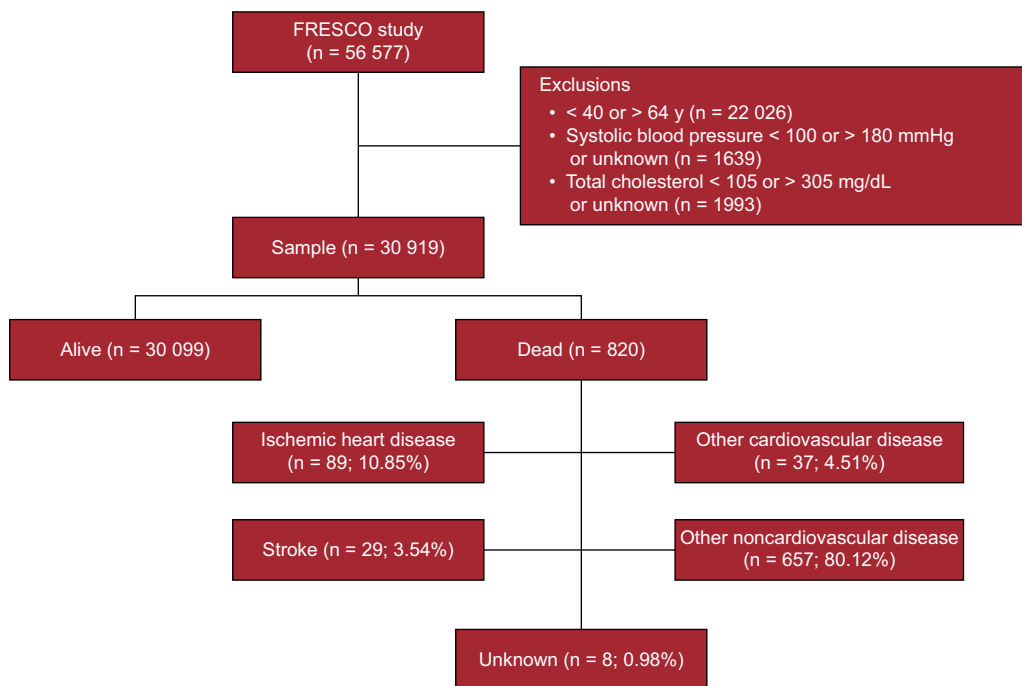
FRESCO study
(n = 56 577)

Exclusions
• < 40 or > 64 y (n = 22 026)
• Systolic blood pressure < 100 or > 180 mmHg or unknown (n = 1639)
• Total cholesterol < 105 or > 305 mg/dL or unknown (n = 1993)

Sample (n = 30 919)

Alive (n = 30 099)

Dead (n = 820)

Ischemic heart disease (n = 89; 10.85%)

Other cardiovascular disease (n = 37; 4.51%)

Stroke (n = 29; 3.54%)

Other noncardiovascular disease (n = 657; 80.12%)

Unknown (n = 8; 0.98%)